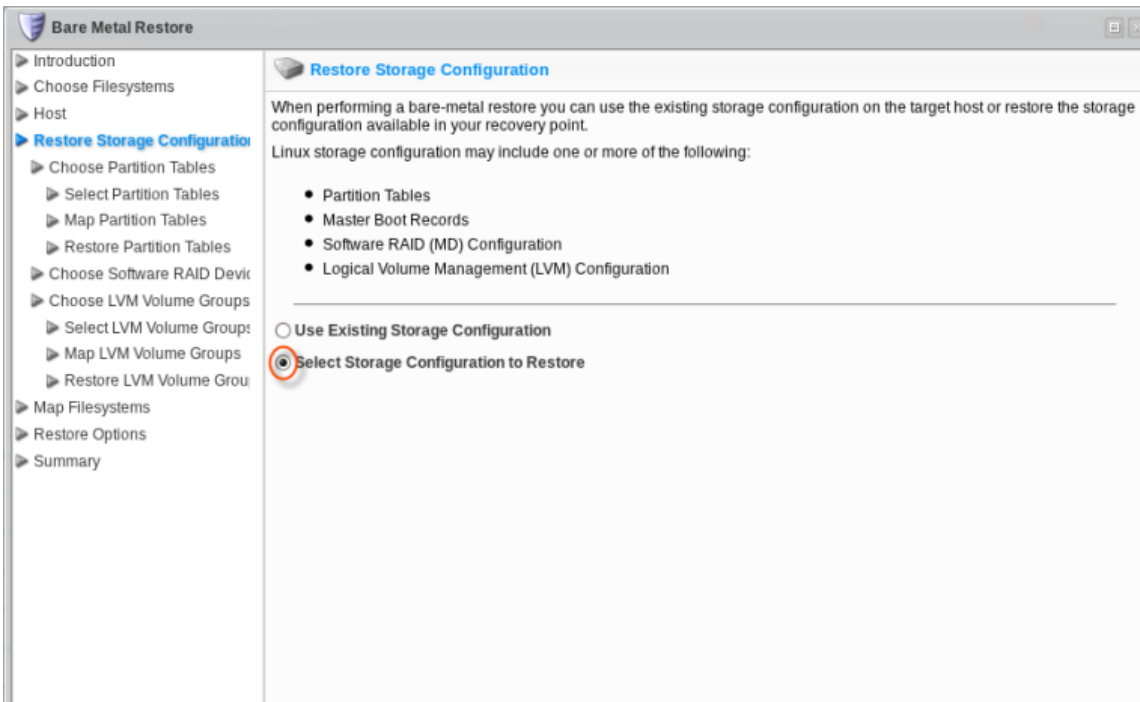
Bare Metal Restore

Introduction
Choose Filesystems
Host
Restore Storage Configuratio
Choose Partition Tables
Select Partition Tables
Map Partition Tables
Restore Partition Tables
Choose Software RAID Devic
Choose LVM Volume Groups
Select LVM Volume Groups
Map LVM Volume Groups
Restore LVM Volume Grou
Map Filesystems
Restore Options
Summary

Restore Storage Configuration

When performing a bare-metal restore you can use the existing storage configuration on the target host or restore the storage configuration available in your recovery point.

Linux storage configuration may include one or more of the following:

- Partition Tables
- Master Boot Records
- Software RAID (MD) Configuration
- Logical Volume Management (LVM) Configuration

Use Existing Storage Configuration

Select Storage Configuration to Restore